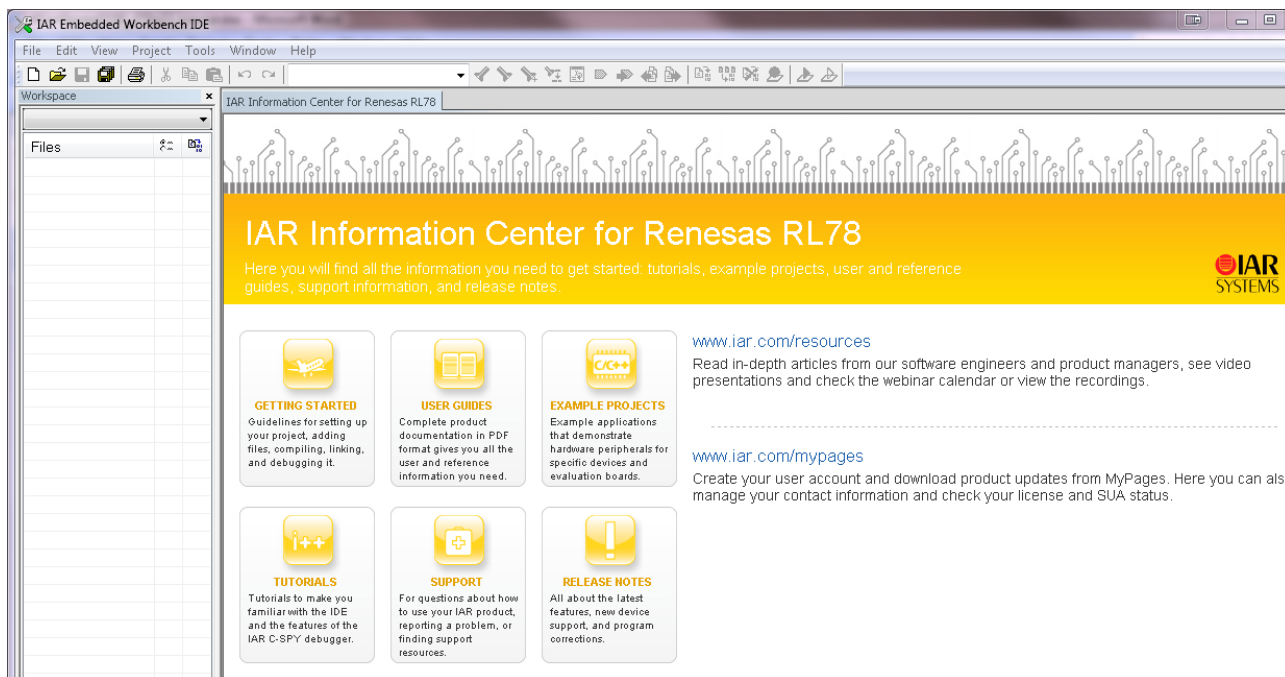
IAR Embedded Workbench IDE

File Edit View Project Tools Window Help

Workspace

Files

IAR Information Center for Renesas RL78

IAR Information Center for Renesas RL78

Here you will find all the information you need to get started: tutorials, example projects, user and reference guides, support information, and release notes.

IAR SYSTEMS

GETTING STARTED
Guidelines for setting up your project, adding files, compiling, linking, and debugging it.

USER GUIDES
Complete product documentation in PDF format gives you all the user and reference information you need.

C/C++
EXAMPLE PROJECTS
Example applications that demonstrate hardware peripherals for specific devices and evaluation boards.

i++
TUTORIALS
Tutorials to make you familiar with the IDE and the features of the IAR C-SPY debugger.

SUPPORT
For questions about how to use your IAR product, reporting a problem, or finding support resources.

RELEASE NOTES
All about the latest features, new device support, and program corrections.

www.iar.com/resources
Read in-depth articles from our software engineers and product managers, see video presentations and check the webinar calendar or view the recordings.

www.iar.com/mypages
Create your user account and download product updates from MyPages. Here you can als manage your contact information and check your license and SUA status.